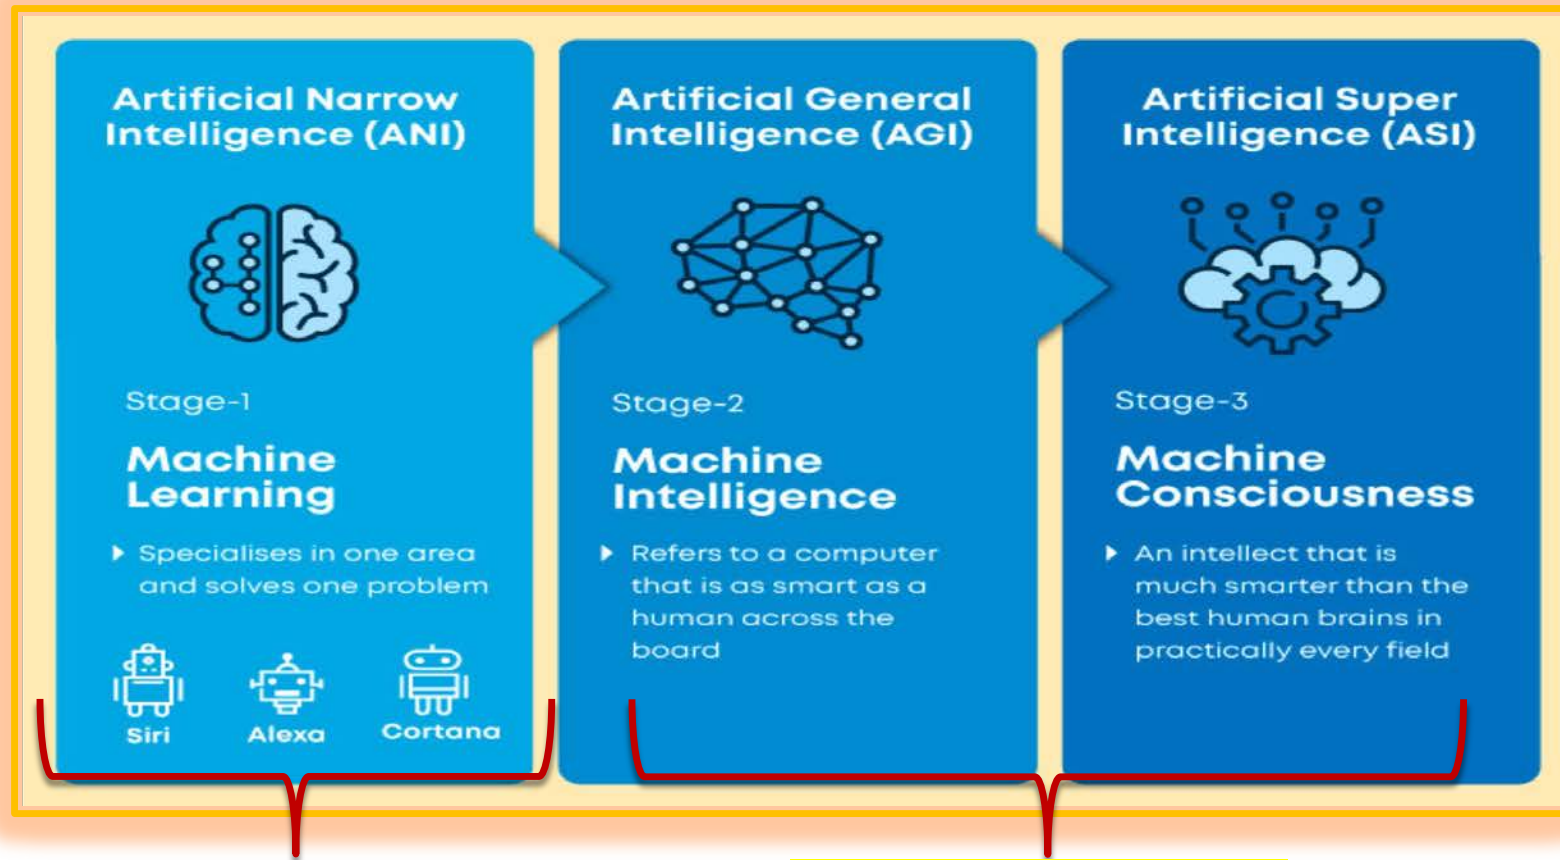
Artificial Narrow Intelligence (ANI)

Stage-1

Machine Learning

Specialises in one area and solves one problem

Siri

Alexa

Cortana

Artificial General Intelligence (AGI)

Stage-2

Machine Intelligence

Refers to a computer that is as smart as a human across the board

Artificial Super Intelligence (ASI)

Stage-3

Machine Consciousness

An intellect that is much smarter than the best human brains in practically every field